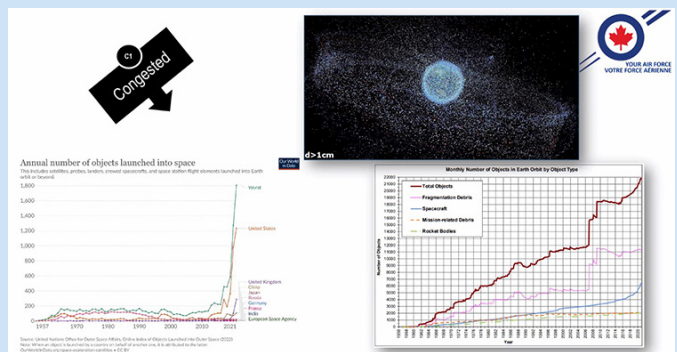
C1

Congested

d>1cm

YOUR AIR FORCE
VOTRE FORCE AÉRIENNE

Annual number of objects launched into space

This includes satellites, probes, landers, crewed spacecrafts, and space station flight elements launched into Earth orbit or beyond.

Our World in Data

1,800
1,600
1,400
1,200
1,000
800
600
400
200
0

1957 1970 1980 1990 2000 2010 2021

World
United States
United Kingdom
China
Japan
Russia
Germany
France
India
European Space Agency

Source: United Nations Office for Outer Space Affairs, Online Index of Objects Launched into Outer Space (2022)
Note: When an object is launched by a country on behalf of another one, it is attributed to the latter.
OurWorldInData.org/space-exploration-satellites • CC BY

Monthly Number of Objects in Earth Orbit by Object Type

Total Objects
Fragmentation Debris
Spacecraft
Mission-related Debris
Rocket Bodies

Number of Objects

Year